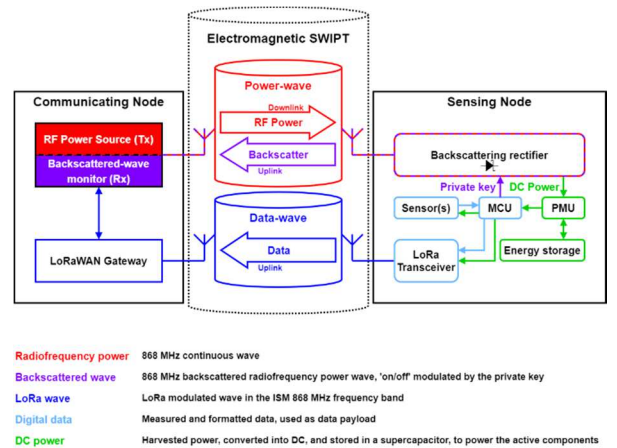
Electromagnetic SWIPT

Communicating Node

RF Power Source (Tx)

Backscattered-wave monitor (Rx)

LoRaWAN Gateway

Power-wave

Downlink

RF Power

Backscatter

Uplink

Data-wave

Data

Uplink

Sensing Node

Backscattering rectifier

Private key

DC Power

Sensor(s)

MCU

PMU

LoRa Transceiver

Energy storage

| | |
|---|---|
| Radiofrequency power | 868 MHz continuous wave |
| Backscattered wave | 868 MHz backscattered radiofrequency power wave, 'on/off' modulated by the private key |
| LoRa wave | LoRa modulated wave in the ISM 868 MHz frequency band |
| Digital data | Measured and formatted data, used as data payload |
| DC power | Harvested power, converted into DC, and stored in a supercapacitor, to power the active components |